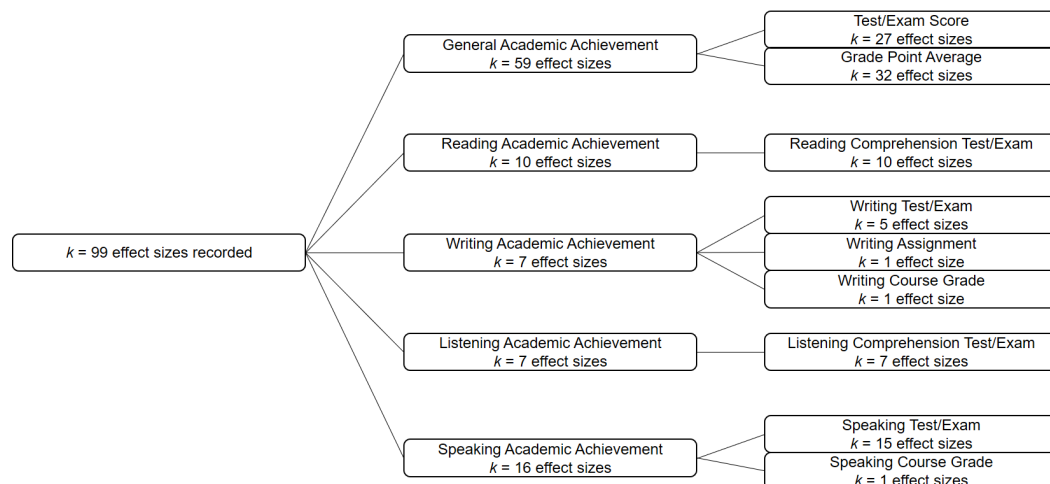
$k$ = 99 effect sizes recorded

General Academic Achievement
$k$ = 59 effect sizes

Test/Exam Score
$k$ = 27 effect sizes

Grade Point Average
$k$ = 32 effect sizes

Reading Academic Achievement
$k$ = 10 effect sizes

Reading Comprehension Test/Exam
$k$ = 10 effect sizes

Writing Academic Achievement
$k$ = 7 effect sizes

Writing Test/Exam
$k$ = 5 effect sizes

Writing Assignment
$k$ = 1 effect size

Writing Course Grade
$k$ = 1 effect size

Listening Academic Achievement
$k$ = 7 effect sizes

Listening Comprehension Test/Exam
$k$ = 7 effect sizes

Speaking Academic Achievement
$k$ = 16 effect sizes

Speaking Test/Exam
$k$ = 15 effect sizes

Speaking Course Grade
$k$ = 1 effect size